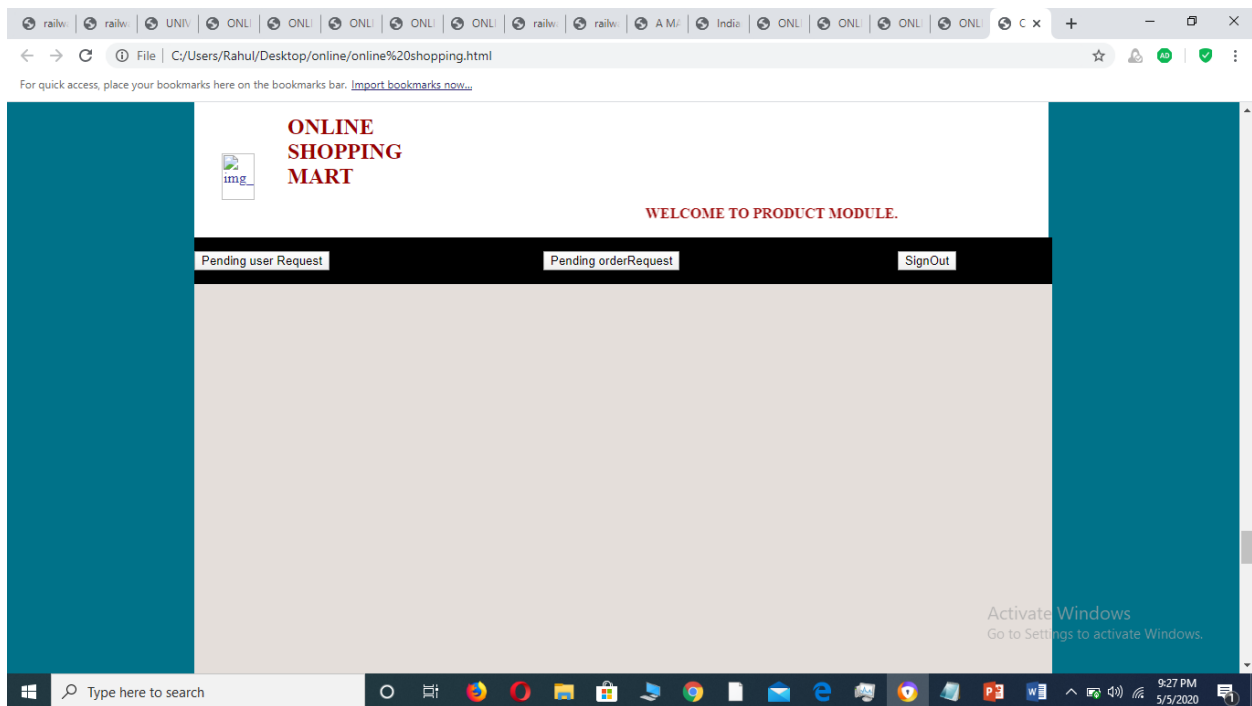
railw | railw | UNIV | ONLI | ONLI | ONLI | ONLI | ONLI | railw | railw | A MA | India | ONLI | ONLI | ONLI | ONLI | C ×

File | C:/Users/Rahul/Desktop/online/online%20shopping.html

For quick access, place your bookmarks here on the bookmarks bar. Import bookmarks now...

img_

ONLINE SHOPPING MART

WELCOME TO PRODUCT MODULE.

Pending user Request

Pending orderRequest

SignOut

Activate Windows
Go to Settings to activate Windows.

Type here to search

9:27 PM
5/5/2020